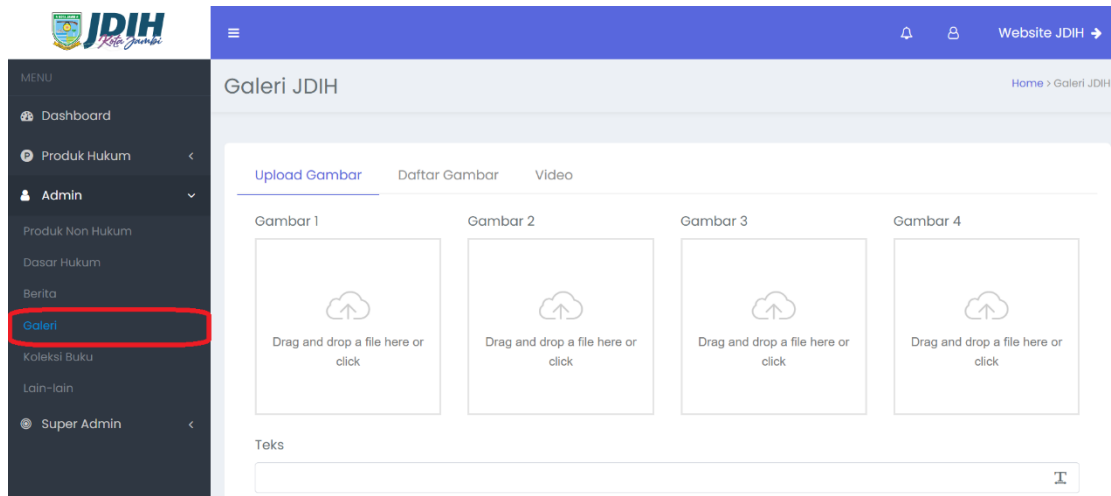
JDIH Kota Jambi

Website JDIH

MENU

Dashboard

Produk Hukum

Admin

Produk Non Hukum

Dasar Hukum

Berita

Galeri

Koleksi Buku

Lain-lain

Super Admin

Galeri JDIH

Home > Galeri JDIH

Upload Gambar Daftar Gambar Video

Gambar 1

Drag and drop a file here or click

Gambar 2

Drag and drop a file here or click

Gambar 3

Drag and drop a file here or click

Gambar 4

Drag and drop a file here or click

Teks